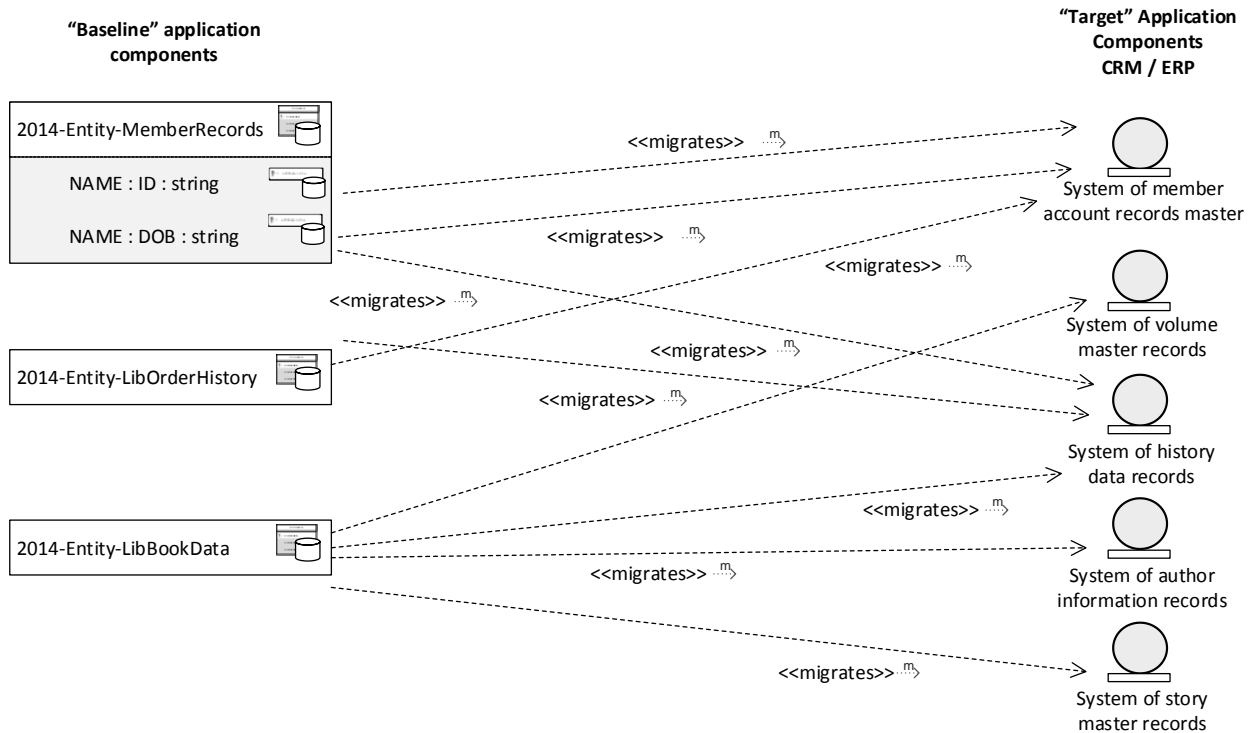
"Baseline" application components

"Target" Application Components CRM / ERP

2014-Entity-MemberRecords

NAME : ID : string

NAME : DOB : string

<<migrates>> m

<<migrates>> m

<<migrates>> m

<<migrates>> m

System of member account records master

System of volume master records

2014-Entity-LibOrderHistory

<<migrates>> m

<<migrates>> m

System of history data records

2014-Entity-LibBookData

<<migrates>> m

<<migrates>> m

System of author information records

<<migrates>> m

System of story master records